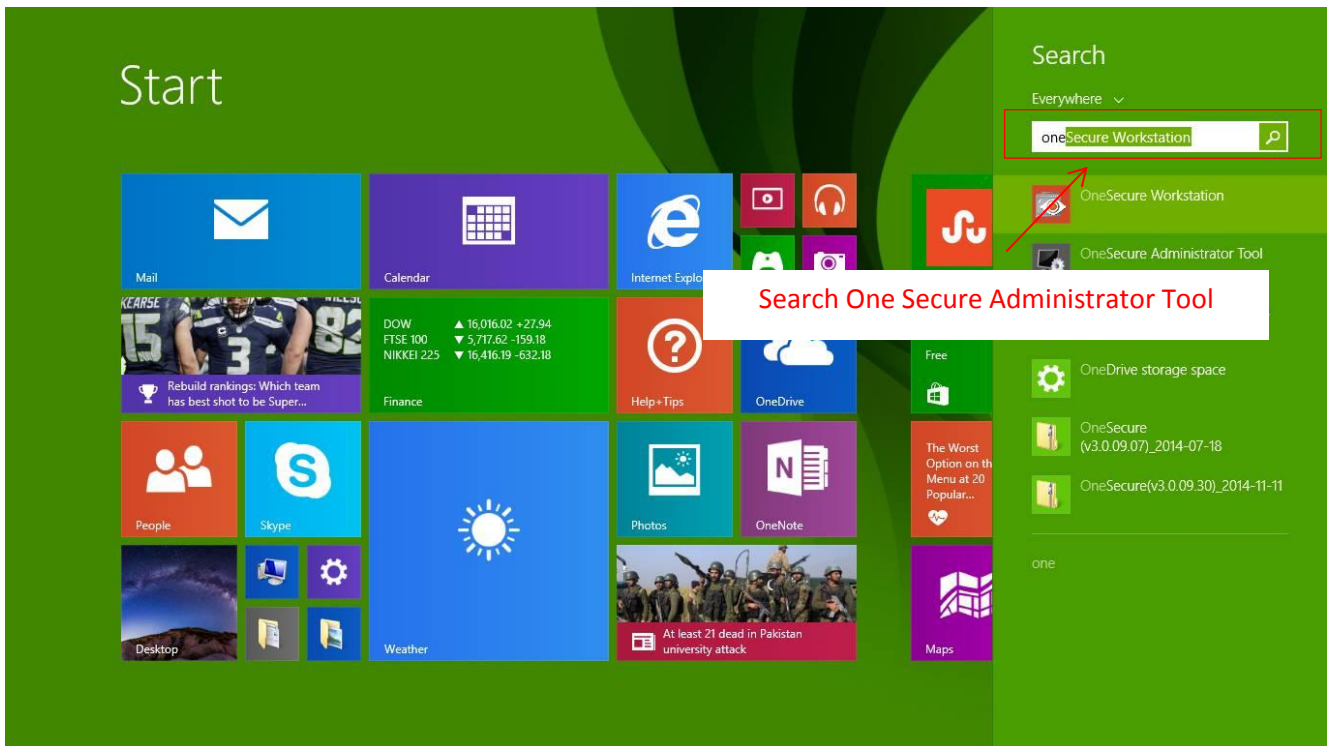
Start

Mail

Calendar

Internet Explo

Free

Rebuild rankings: Which team has best shot to be Super...

DOW ▲ 16,016.02 +27.94
FTSE 100 ▼ 5,717.62 -159.18
NIKKEI 225 ▼ 16,416.19 -632.18

Finance

Help+Tips

OneDrive

People

Skype

Weather

Photos

OneNote

The Worst Option on th Menu at 20 Popular...

Desktop

At least 21 dead in Pakistan university attack

Maps

Search

Everywhere

oneSecure Workstation

OneSecure Workstation

OneSecure Administrator Tool

Search One Secure Administrator Tool

OneDrive storage space

OneSecure (v3.0.09.07)_2014-07-18

OneSecure(v3.0.09.30)_2014-11-11

one